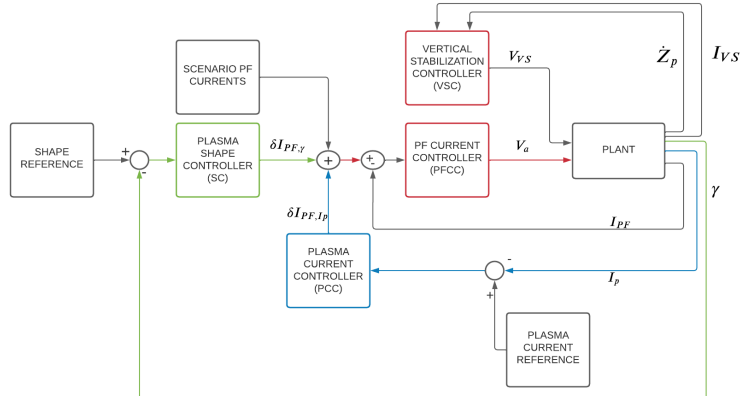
SCENARIO PF CURRENTS

VERTICAL STABILIZATION CONTROLLER (VSC)

$V_{VS}$

$\dot{Z}_p$

$I_{VS}$

SHAPE REFERENCE

+

-

PLASMA SHAPE CONTROLLER (SC)

$\delta I_{PF,\gamma}$

+

+

-

PF CURRENT CONTROLLER (PFCC)

$V_a$

PLANT

$\gamma$

$\delta I_{PF,I_p}$

$I_{PF}$

PLASMA CURRENT CONTROLLER (PCC)

-

$I_p$

+

PLASMA CURRENT REFERENCE